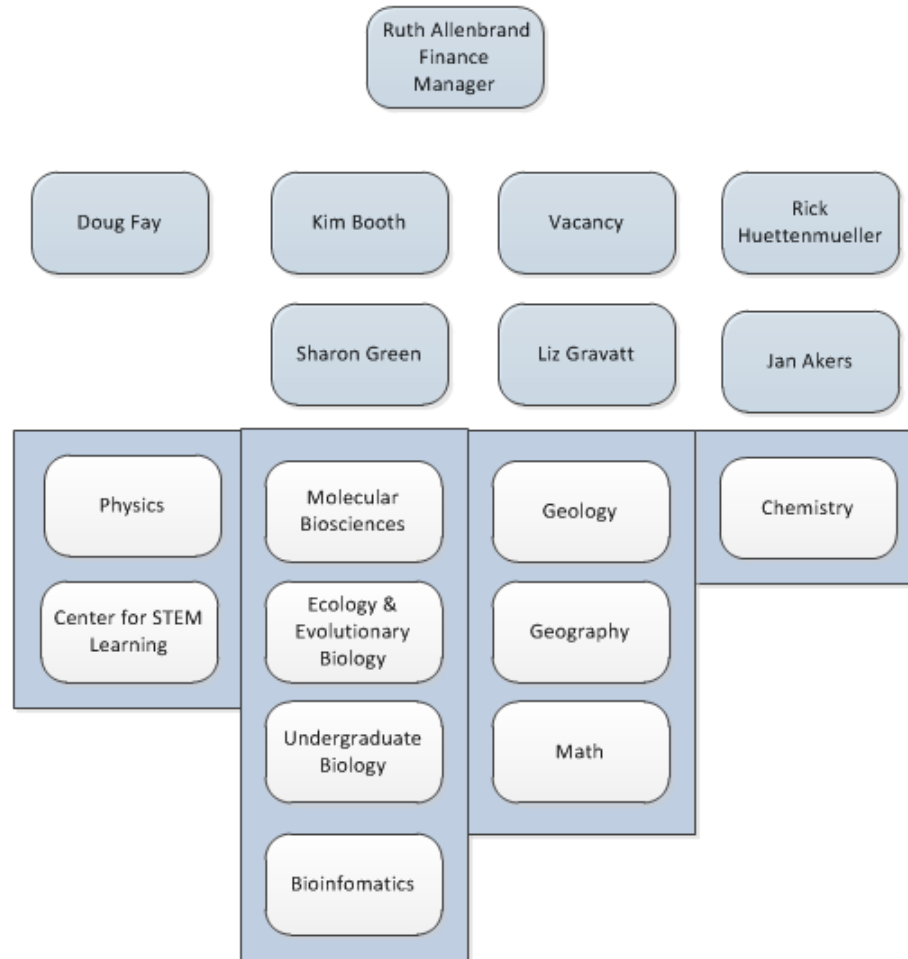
Ruth Allenbrand
Finance
Manager

Doug Fay

Kim Booth

Vacancy

Rick
Huettenmueller

Sharon Green

Liz Gravatt

Jan Akers

Physics

Center for STEM Learning

Molecular Biosciences

Ecology & Evolutionary Biology

Undergraduate Biology

Bioinfomatics

Geology

Geography

Math

Chemistry